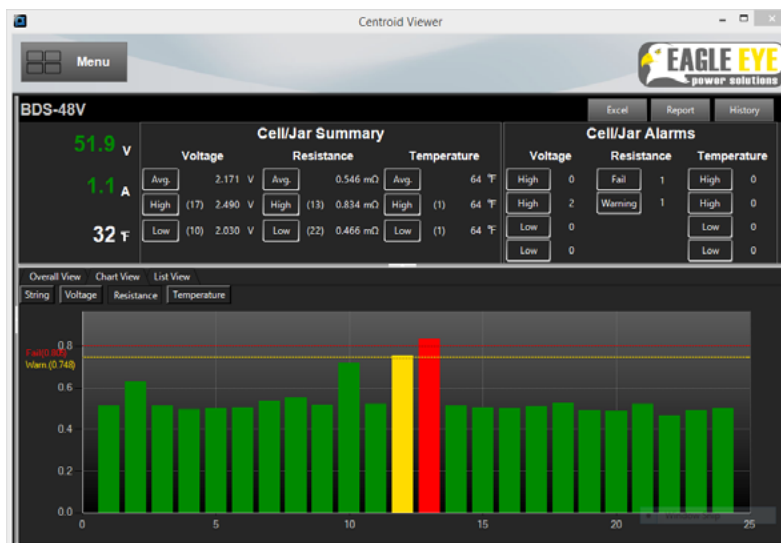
Centroid Viewer

Menu

EAGLE EYE power solutions

BDS-48V

Excel Report History

51.9 V

1.1 A

32 F

Cell/Jar Summary

| | Voltage | | Resistance | | Temperature |
|---|---|---|---|---|---|
| Avg. | 2.171 V | Avg. | 0.546 mΩ | Avg. | 64 F |
| High | (17) 2.490 V | High | (13) 0.834 mΩ | High | (1) 64 F |
| Low | (10) 2.030 V | Low | (22) 0.466 mΩ | Low | (1) 64 F |

Cell/Jar Alarms

| Voltage | | Resistance | | Temperature | |
|---|---|---|---|---|---|
| High | 0 | Fail | 1 | High | 0 |
| High | 2 | Warning | 1 | High | 0 |
| Low | 0 | | | Low | 0 |
| Low | 0 | | | Low | 0 |

Overall View Chart View List View

String Voltage Resistance Temperature

Fail (0.800)
Warn (0.748)

0.8
0.6
0.4
0.2
0.0

0 5 10 15 20 25